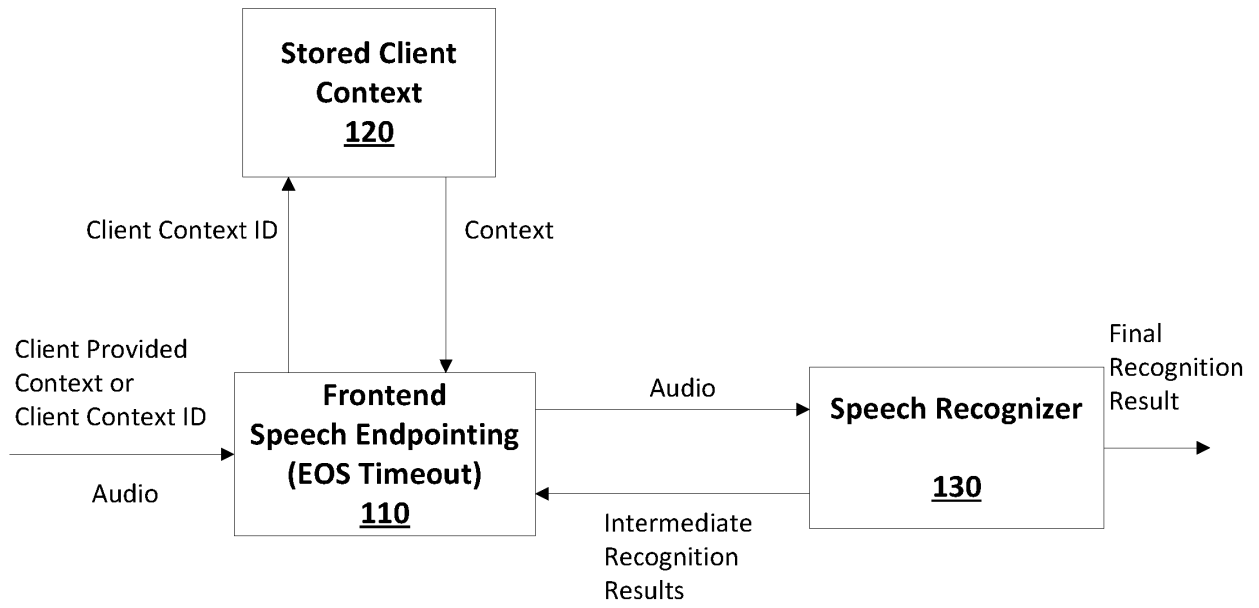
Stored Client Context
120

Client Context ID

Context

Client Provided Context or Client Context ID

Audio

Frontend Speech Endpointing (EOS Timeout)
110

Audio

Intermediate Recognition Results

Speech Recognizer
130

Final Recognition Result